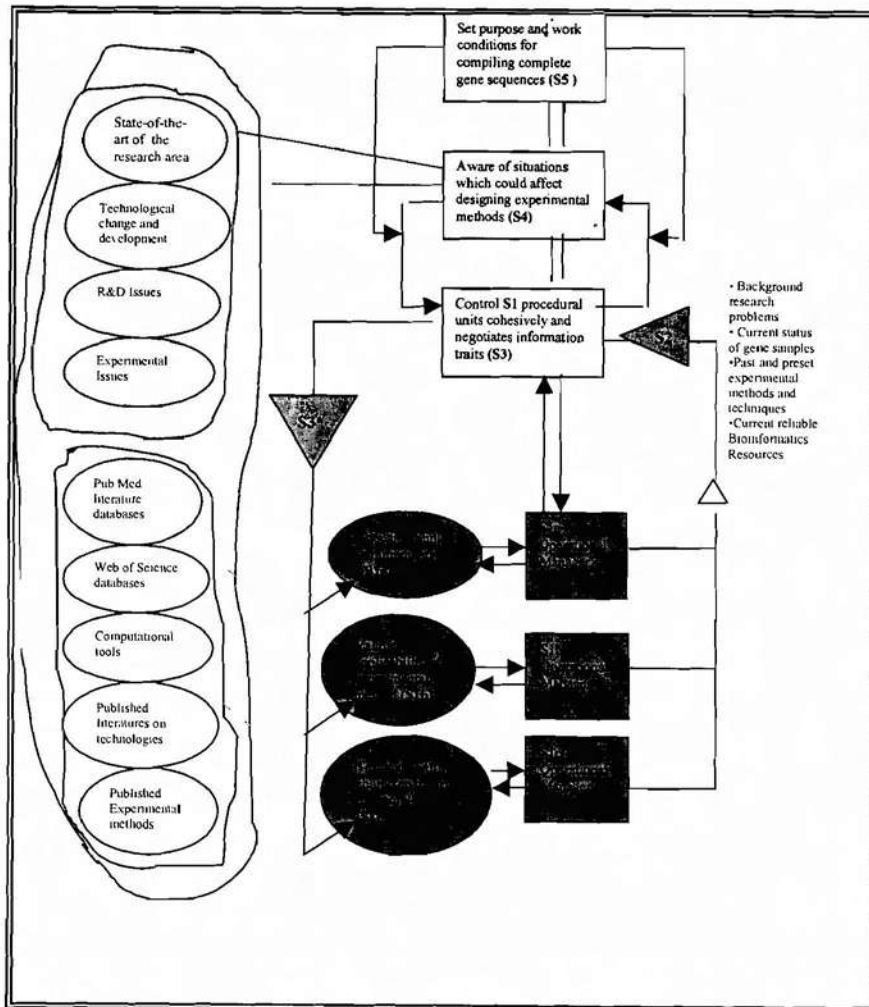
Set purpose and work conditions for compiling complete gene sequences (S5)

State-of-the-art of the research area

Technological change and development

R&D Issues

Experimental Issues

Aware of situations which could affect designing experimental methods (S4)

Control S1 procedural units cohesively and negotiates information traits (S3)

S2

S3

• Background research problems
• Current status of gene samples
•Past and preset experimental methods and techniques
•Current reliable Bioinformatics Resources

Pub Med literature databases

Web of Science databases

Computational tools

Published literatures on technologies

Published Experimental methods

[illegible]

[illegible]

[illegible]

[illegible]

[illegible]

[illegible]